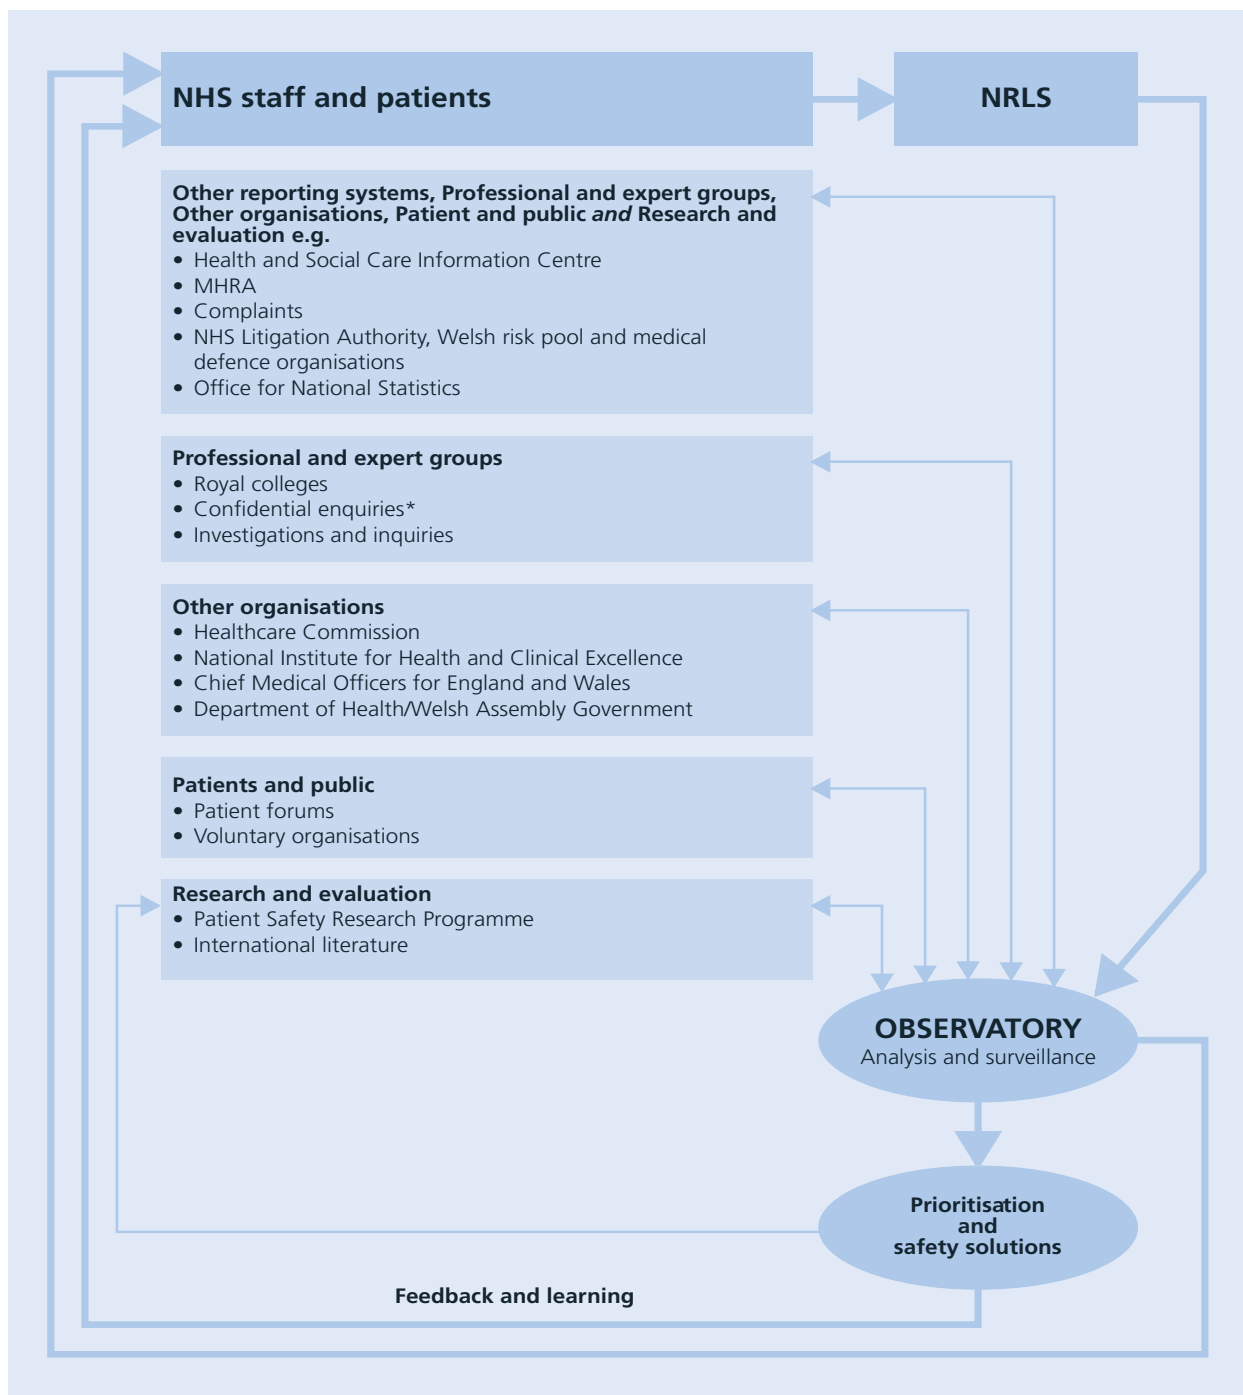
NHS staff and patients

NRLS

Other reporting systems, Professional and expert groups, Other organisations, Patient and public *and* Research and evaluation e.g.
• Health and Social Care Information Centre
• MHRA
• Complaints
• NHS Litigation Authority, Welsh risk pool and medical defence organisations
• Office for National Statistics

Professional and expert groups
• Royal colleges
• Confidential enquiries*
• Investigations and inquiries

Other organisations
• Healthcare Commission
• National Institute for Health and Clinical Excellence
• Chief Medical Officers for England and Wales
• Department of Health/Welsh Assembly Government

Patients and public
• Patient forums
• Voluntary organisations

Research and evaluation
• Patient Safety Research Programme
• International literature

OBSERVATORY
Analysis and surveillance

Prioritisation and safety solutions

Feedback and learning